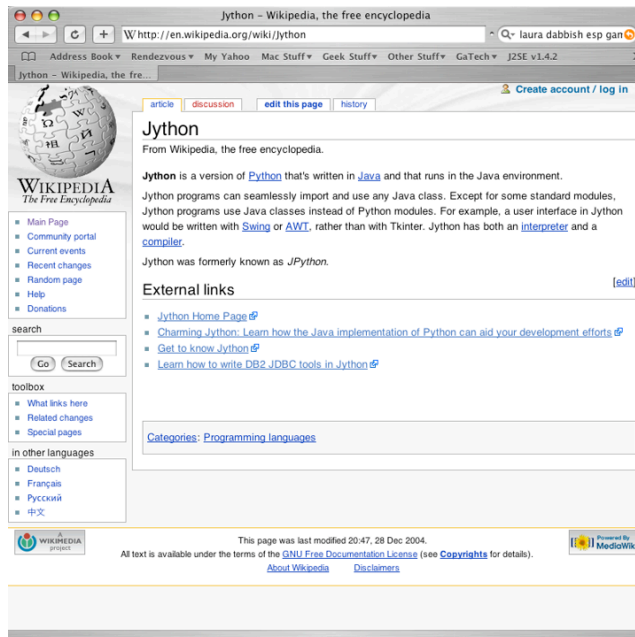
Jython - Wikipedia, the free encyclopedia

W http://en.wikipedia.org/wiki/Jython

Q- laura dabbish esp gan

Address Book ▾ Rendezvous ▾ My Yahoo Mac Stuff ▾ Geek Stuff ▾ Other Stuff ▾ GaTech ▾ J2SE v1.4.2

Jython - Wikipedia, the fre...

Create account / log in

article discussion edit this page history

WIKIPEDIA
The Free Encyclopedia

Jython

From Wikipedia, the free encyclopedia.

**Jython** is a version of Python that's written in Java and that runs in the Java environment.

Jython programs can seamlessly import and use any Java class. Except for some standard modules, Jython programs use Java classes instead of Python modules. For example, a user interface in Jython would be written with Swing or AWT, rather than with Tkinter. Jython has both an interpreter and a compiler.

Jython was formerly known as *JPython*.

External links

[edit]

- Jython Home Page
- Charming Jython: Learn how the Java implementation of Python can aid your development efforts
- Get to know Jython
- Learn how to write DB2 JDBC tools in Jython

Categories: Programming languages

- Main Page
- Community portal
- Current events
- Recent changes
- Random page
- Help
- Donations

search

Go Search

toolbox

- What links here
- Related changes
- Special pages

in other languages

- Deutsch
- Français
- Русский
- 中文

WIKIMEDIA project

This page was last modified 20:47, 28 Dec 2004.

All text is available under the terms of the GNU Free Documentation License (see **Copyrights** for details).

About Wikipedia Disclaimers

Powered By MediaWiki